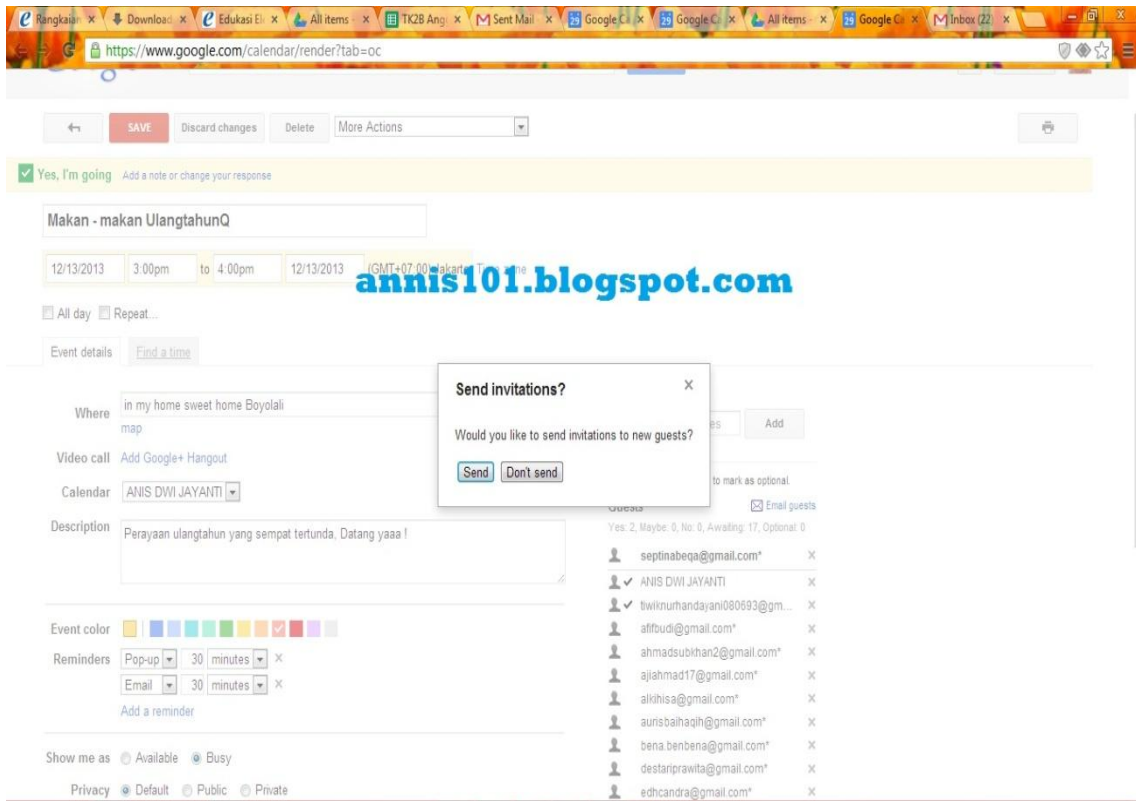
Rangkaian × Download × Edukasi El × All items × TK2B Angi × Sent Mail × Google Ca × Google C × All items × Google C × Inbox (22) ×

https://www.google.com/calendar/render?tab=oc

SAVE Discard changes Delete More Actions

Yes, I'm going Add a note or change your response

Makan - makan UlangtahunQ

12/13/2013 3:00pm to 4:00pm 12/13/2013 (GMT+07:00) Jakarta Time zone

annis101.blogspot.com

All day Repeat...

Event details Find a time

Where in my home sweet home Boyolali
map

Video call Add Google+ Hangout

Calendar ANIS DWI JAYANTI

Description Perayaan ulangtahun yang sempat tertunda, Datang yaaa !

Event color

Reminders Pop-up 30 minutes ×
Email 30 minutes ×
Add a reminder

Show me as Available Busy

Privacy Default Public Private

Send invitations? ×

Would you like to send invitations to new guests?

Send Don't send

Add

to mark as optional.

Guests Email guests

Yes: 2, Maybe: 0, No: 0, Awaiting: 17, Optional: 0

septinabeqa@gmail.com* ×
ANIS DWI JAYANTI ×
tiwiknurhandayani080693@gm... ×
afifbudi@gmail.com* ×
ahmadsubkhan2@gmail.com* ×
ajiahmad17@gmail.com* ×
alkihisa@gmail.com* ×
aurisbaihaqih@gmail.com* ×
bena.benbena@gmail.com* ×
destariprawita@gmail.com* ×
edhcandra@gmail.com* ×